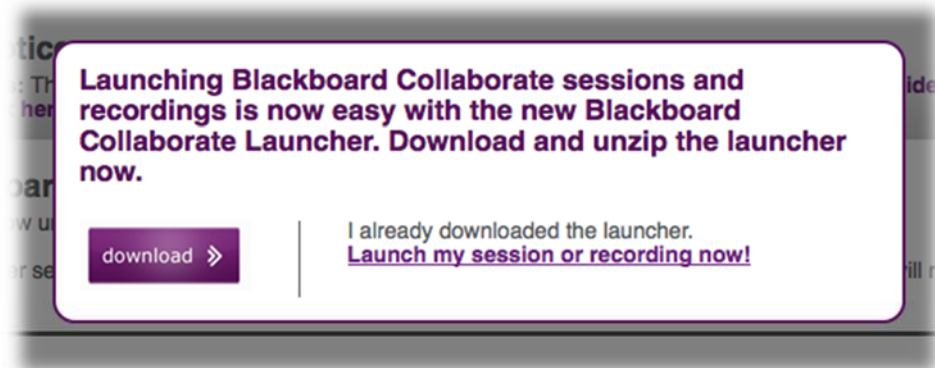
Launching Blackboard Collaborate sessions and recordings is now easy with the new Blackboard Collaborate Launcher. Download and unzip the launcher now.

download »

I already downloaded the launcher.
Launch my session or recording now!